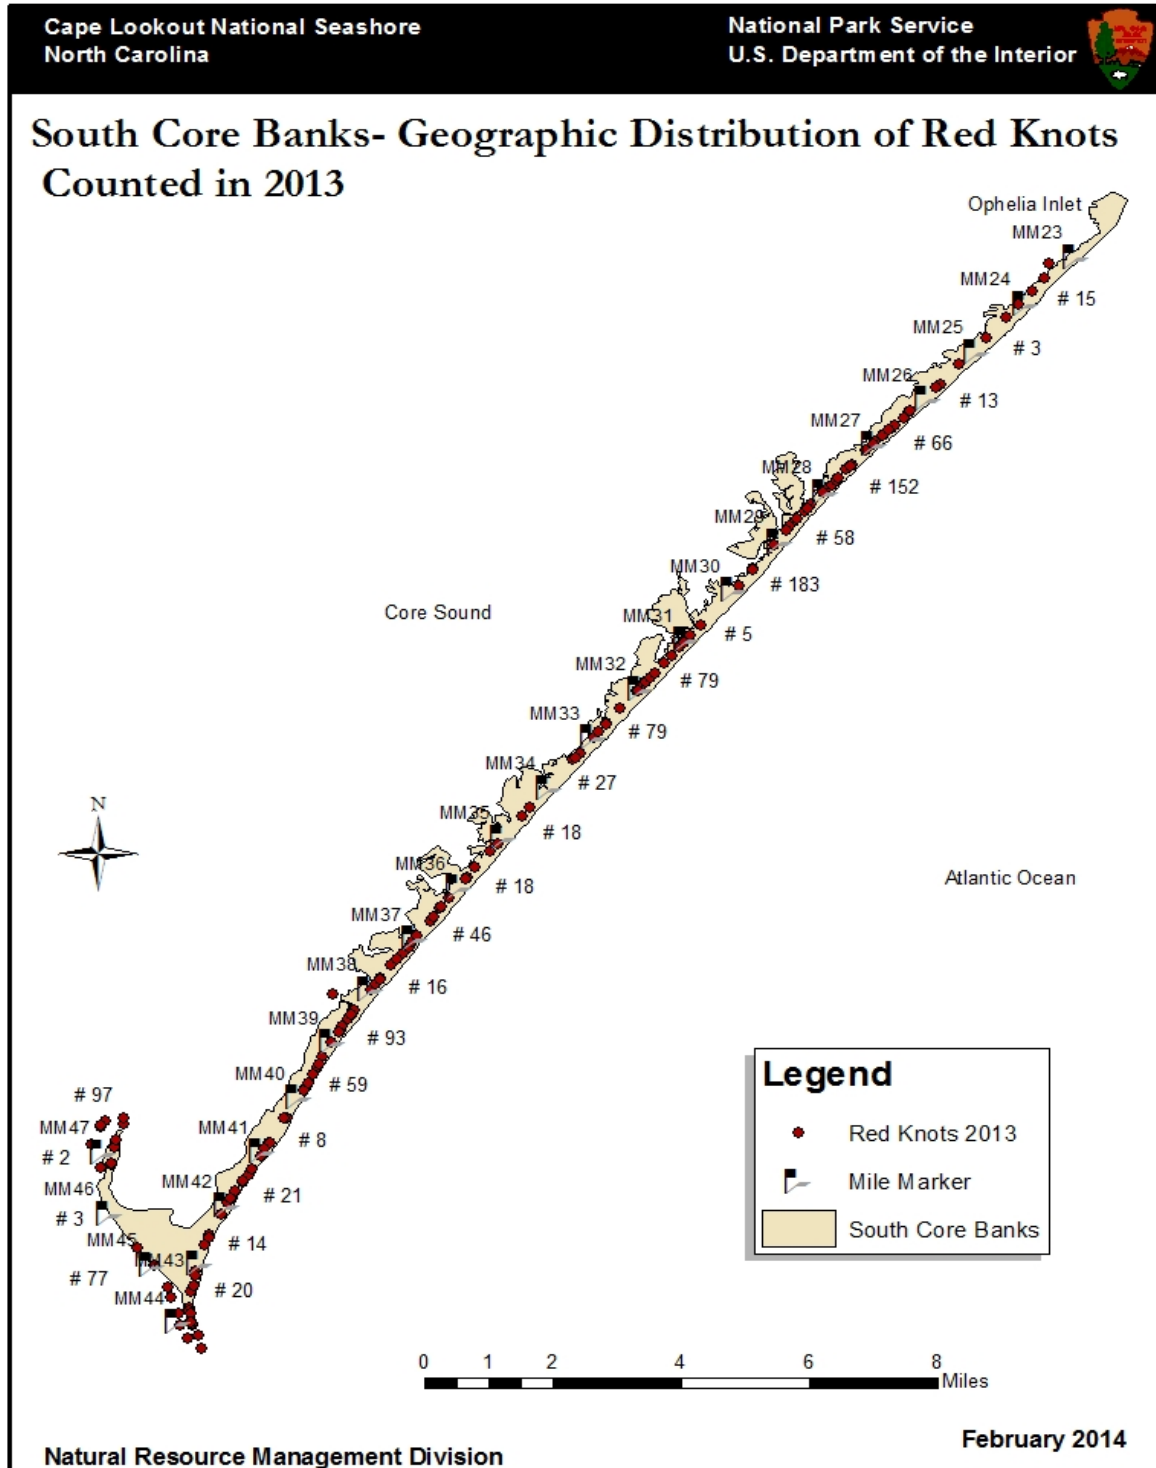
Cape Lookout National Seashore
North Carolina

National Park Service
U.S. Department of the Interior

South Core Banks- Geographic Distribution of Red Knots Counted in 2013

Ophelia Inlet
MM23
MM24
# 15
MM25
# 3
MM26
# 13
MM27
# 66
MM28
# 152
MM29
# 58
MM30
# 183
Core Sound
MM31
# 5
MM32
# 79
MM33
# 79
MM34
# 27
MM35
# 18
N
MM36
# 18
Atlantic Ocean
MM37
# 46
MM38
# 16
MM39
# 93
MM40
# 59
# 97
MM47
MM41
# 8
# 2
MM46
MM42
# 21
# 3
MM45
# 14
MM43
# 77
MM44
# 20

Legend
Red Knots 2013
Mile Marker
South Core Banks

0 1 2 4 6 8
Miles

Natural Resource Management Division

February 2014